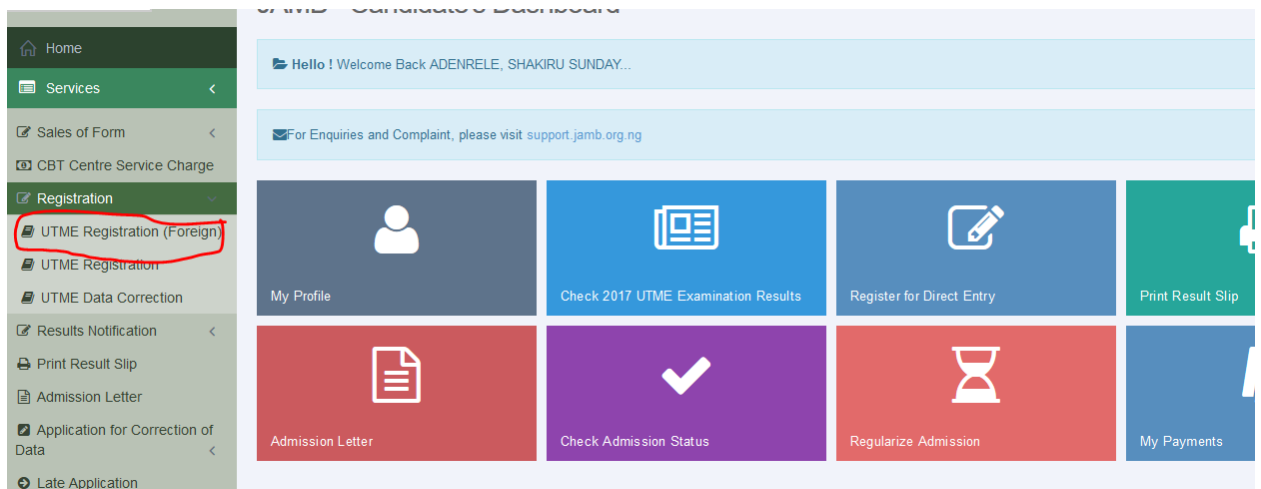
Home
Services
Sales of Form
CBT Centre Service Charge
Registration
UTME Registration (Foreign)
UTME Registration
UTME Data Correction
Results Notification
Print Result Slip
Admission Letter
Application for Correction of Data
Late Application

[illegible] Candidate's Dashboard

Hello ! Welcome Back ADENRELE, SHAKIRU SUNDAY...

For Enquiries and Complaint, please visit support.jamb.org.ng

My Profile
Check 2017 UTME Examination Results
Register for Direct Entry
Print Result Slip
Admission Letter
Check Admission Status
Regularize Admission
My Payments